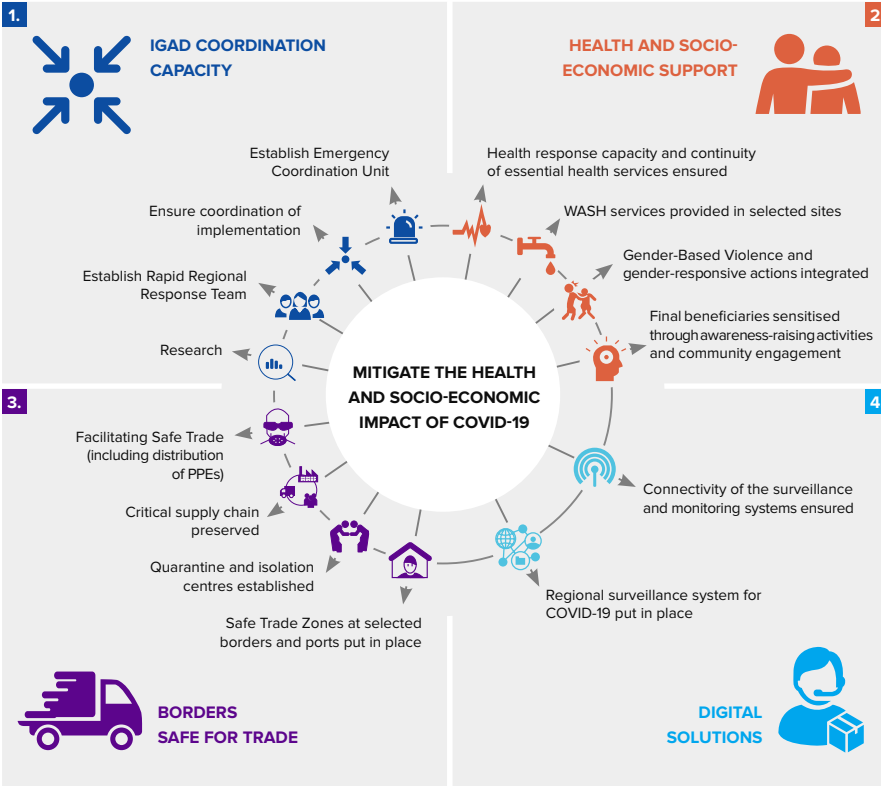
1.

IGAD COORDINATION CAPACITY

2

HEALTH AND SOCIO-ECONOMIC SUPPORT

Establish Emergency Coordination Unit

Ensure coordination of implementation

Establish Rapid Regional Response Team

Research

Health response capacity and continuity of essential health services ensured

WASH services provided in selected sites

Gender-Based Violence and gender-responsive actions integrated

Final beneficiaries sensitised through awareness-raising activities and community engagement

MITIGATE THE HEALTH AND SOCIO-ECONOMIC IMPACT OF COVID-19

3.

4

Facilitating Safe Trade (including distribution of PPEs)

Critical supply chain preserved

Quarantine and isolation centres established

Safe Trade Zones at selected borders and ports put in place

Connectivity of the surveillance and monitoring systems ensured

Regional surveillance system for COVID-19 put in place

BORDERS SAFE FOR TRADE

DIGITAL SOLUTIONS